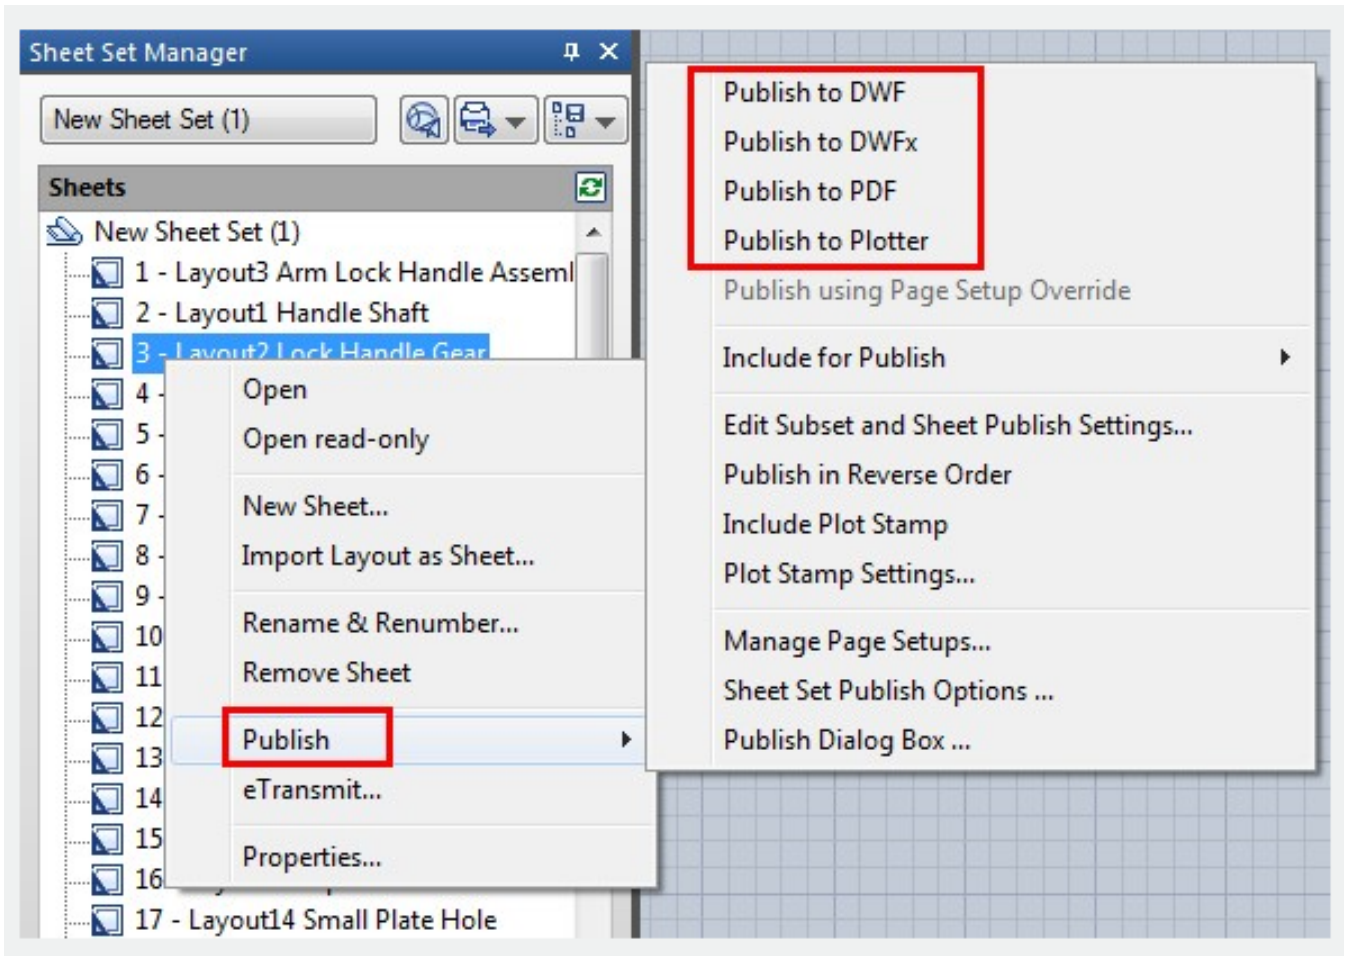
Sheet Set Manager

New Sheet Set (1)

Sheets

New Sheet Set (1)
1 - Layout3 Arm Lock Handle Asseml
2 - Layout1 Handle Shaft
3 - Layout2 Lock Handle Gear
4
5
6
7
8
9
10
11
12
13
14
15
16
17 - Layout14 Small Plate Hole

Open
Open read-only
New Sheet...
Import Layout as Sheet...
Rename & Renumber...
Remove Sheet
Publish
eTransmit...
Properties...

Publish to DWF
Publish to DWFx
Publish to PDF
Publish to Plotter
Publish using Page Setup Override
Include for Publish
Edit Subset and Sheet Publish Settings...
Publish in Reverse Order
Include Plot Stamp
Plot Stamp Settings...
Manage Page Setups...
Sheet Set Publish Options ...
Publish Dialog Box ...